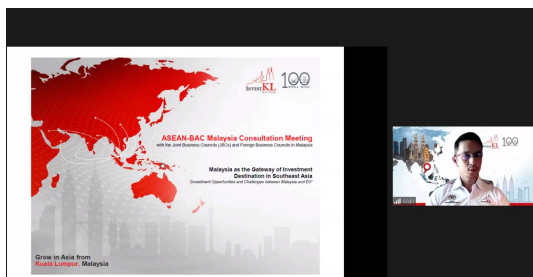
INVEST KL

100

ASEAN-BAC Malaysia Consultation Meeting
with the Joint Business Councils (JBCs) and Foreign Business Councils in Malaysia

Malaysia as the Gateway of Investment Destination in Southeast Asia
"Investment Opportunities and Challenges between Malaysia and EU"

Grow in Asia from
Kuala Lumpur, Malaysia

100